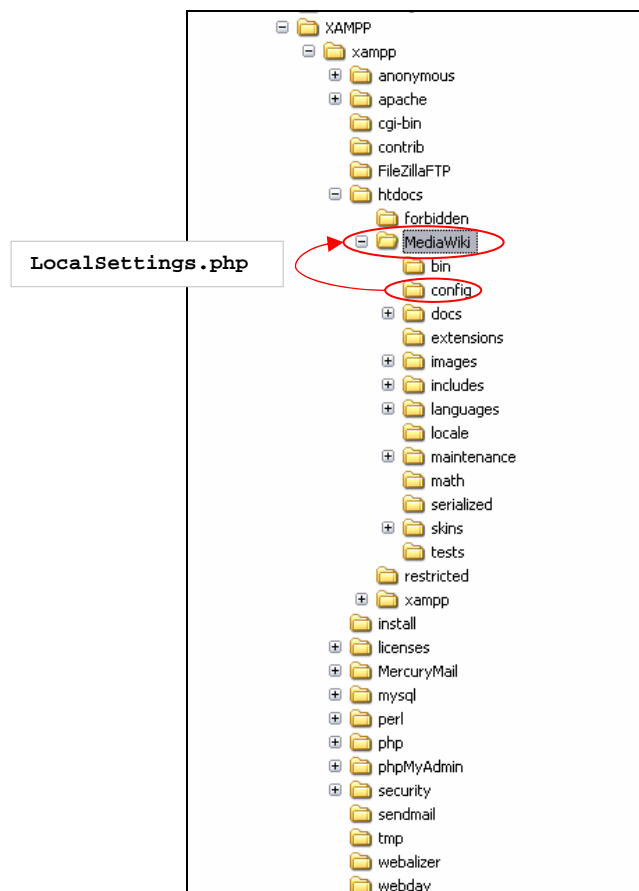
LocalSettings.php

XAMPP
xampp
anonymous
apache
cgi-bin
contrib
FileZillaFTP
htdocs
forbidden
MediaWiki
bin
config
docs
extensions
images
includes
languages
locale
maintenance
math
serialized
skins
tests
restricted
xampp
install
licenses
MercuryMail
mysql
perl
php
phpMyAdmin
security
sendmail
tmp
webalizer
webdav